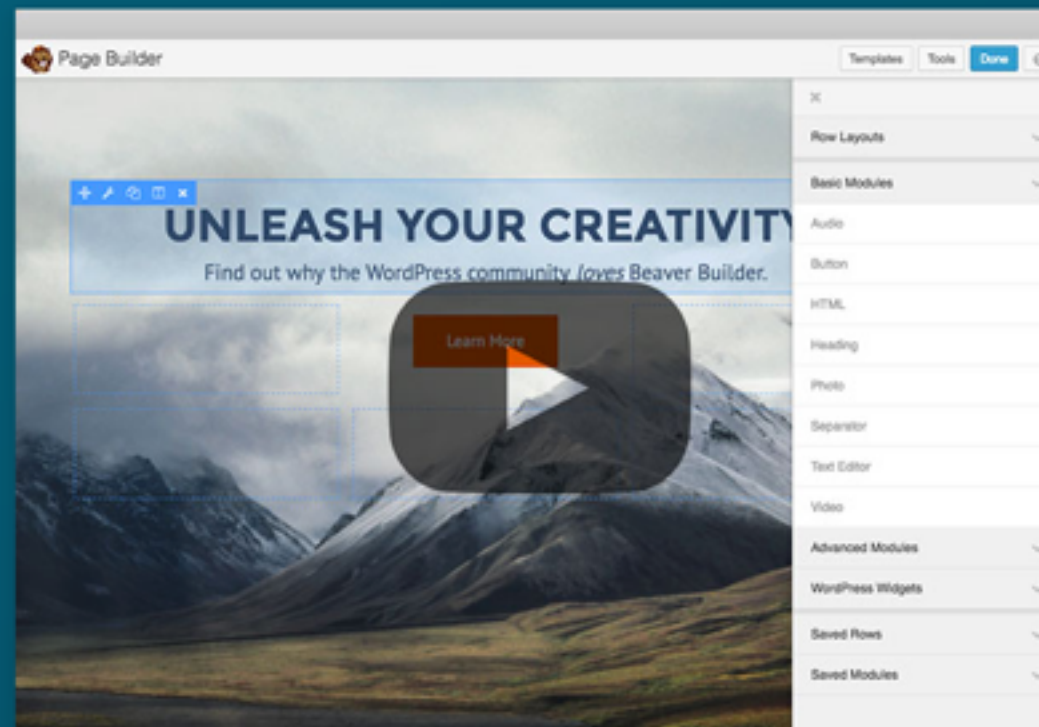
Page Builder

Templates Tools Done

×

Row Layouts

Basic Modules

Audio

Button

HTML

Heading

Photo

Separator

Text Editor

Video

Advanced Modules

WordPress Widgets

Saved Rows

Saved Modules

UNLEASH YOUR CREATIVITY

Find out why the WordPress community *loves* Beaver Builder.

Learn More